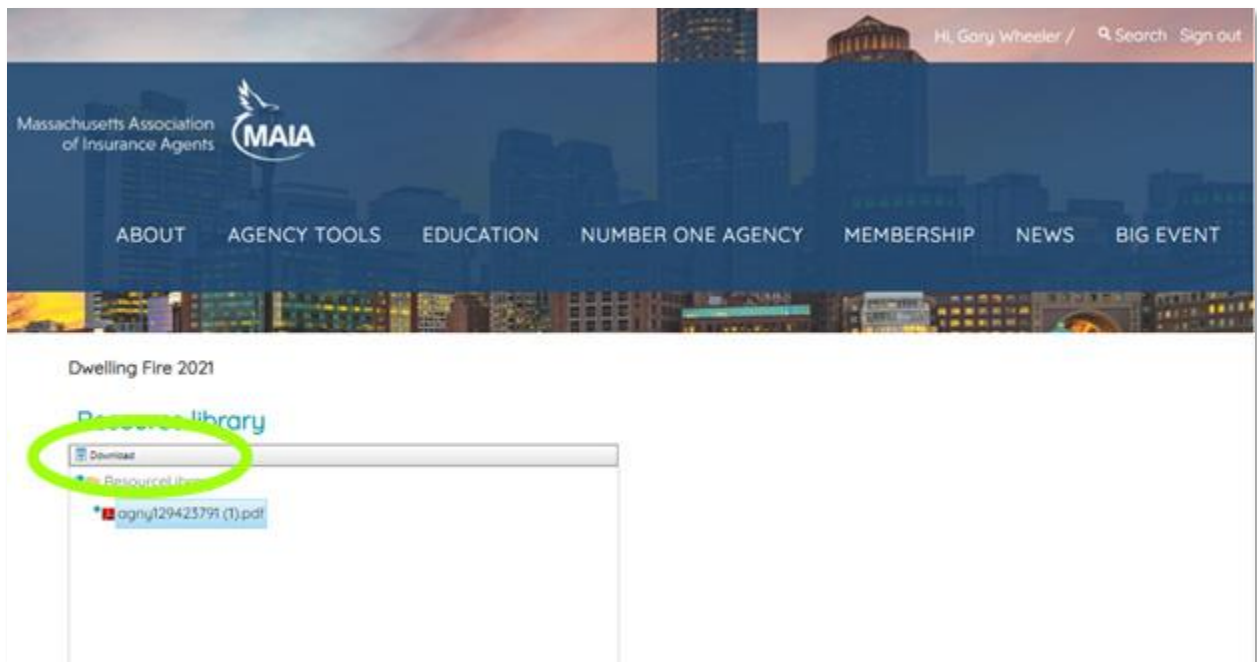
Hi, Gary Wheeler / Search Sign out

Massachusetts Association of Insurance Agents MAIA

ABOUT AGENCY TOOLS EDUCATION NUMBER ONE AGENCY MEMBERSHIP NEWS BIG EVENT

Dwelling Fire 2021

Resource library

Download

ResourceLibr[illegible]

agny129423791 (1).pdf